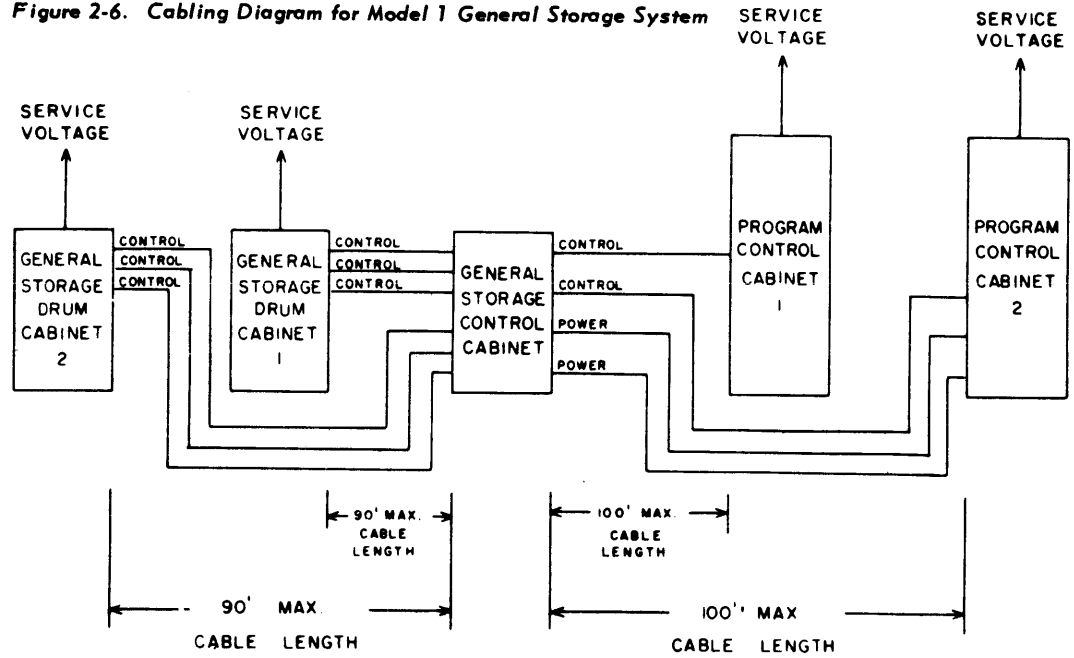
Figure 2-6. Cabling Diagram for Model 1 General Storage System

SERVICE VOLTAGE

SERVICE VOLTAGE

SERVICE VOLTAGE

SERVICE VOLTAGE

GENERAL STORAGE DRUM CABINET 2

CONTROL
CONTROL
CONTROL

GENERAL STORAGE DRUM CABINET 1

CONTROL
CONTROL
CONTROL

GENERAL STORAGE CONTROL CABINET

CONTROL
CONTROL
POWER
POWER

PROGRAM CONTROL CABINET 1

PROGRAM CONTROL CABINET 2

90' MAX. CABLE LENGTH

100' MAX. CABLE LENGTH

90' MAX. CABLE LENGTH

100' MAX CABLE LENGTH